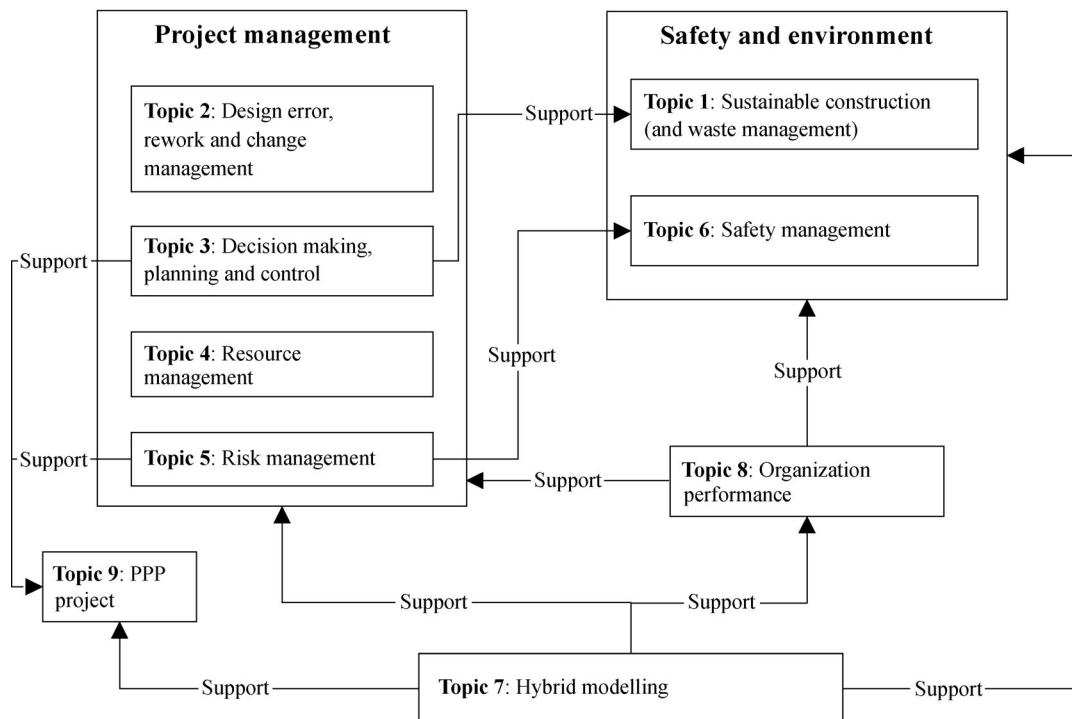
Project management

Topic 2: Design error, rework and change management

Topic 3: Decision making, planning and control

Topic 4: Resource management

Topic 5: Risk management

Safety and environment

Topic 1: Sustainable construction (and waste management)

Topic 6: Safety management

Support

Support

Support

Support

Support

Topic 8: Organization performance

Support

Topic 9: PPP project

Support

Support

Support

Topic 7: Hybrid modelling

Support